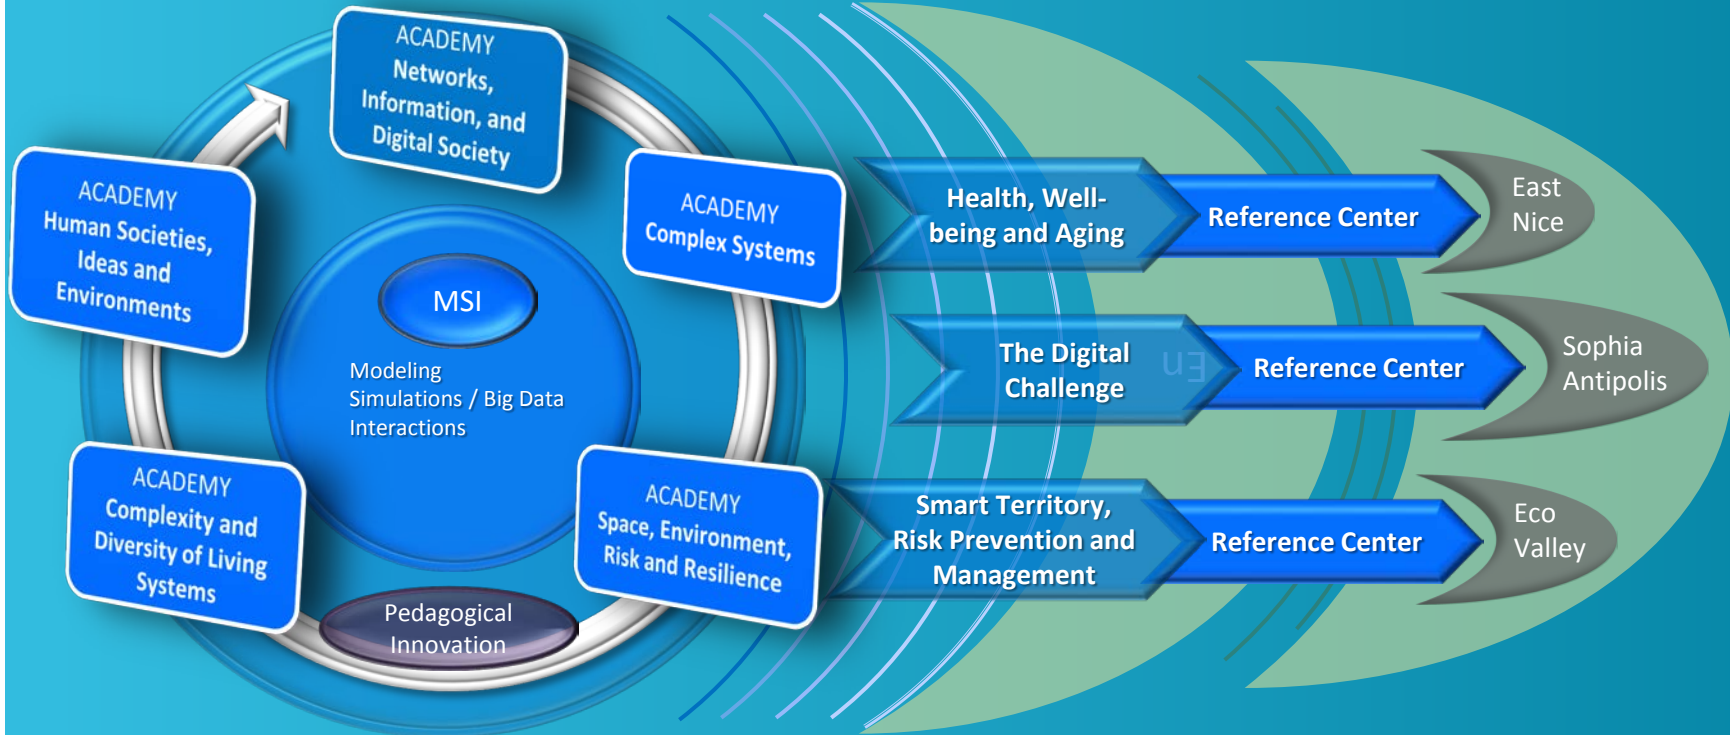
ACADEMY
Networks, Information, and Digital Society

ACADEMY
Human Societies, Ideas and Environments

ACADEMY
Complex Systems

MSI

Modeling
Simulations / Big Data
Interactions

ACADEMY
Complexity and Diversity of Living Systems

ACADEMY
Space, Environment, Risk and Resilience

Pedagogical Innovation

Health, Well-being and Aging

Reference Center

East Nice

The Digital Challenge

Reference Center

Sophia Antipolis

Smart Territory, Risk Prevention and Management

Reference Center

Eco Valley